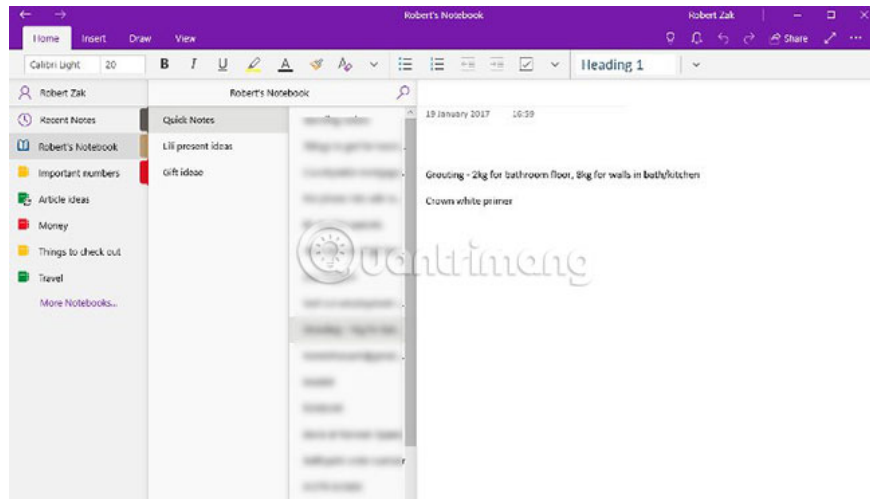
Robert's Notebook

Robert Zak

Home Insert Draw View

Share

Calibri Light 20

B I U

Heading 1

Robert Zak

Recent Notes

Robert's Notebook

Important numbers

Article ideas

Money

Things to check out

Travel

More Notebooks...

Robert's Notebook

Quick Notes

Lili present ideas

Gift ideas

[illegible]

19 January 2017 16:39

Grouting - 2kg for bathroom floor, 8kg for walls in bath/kitchen

Crown white primer

uantrimang